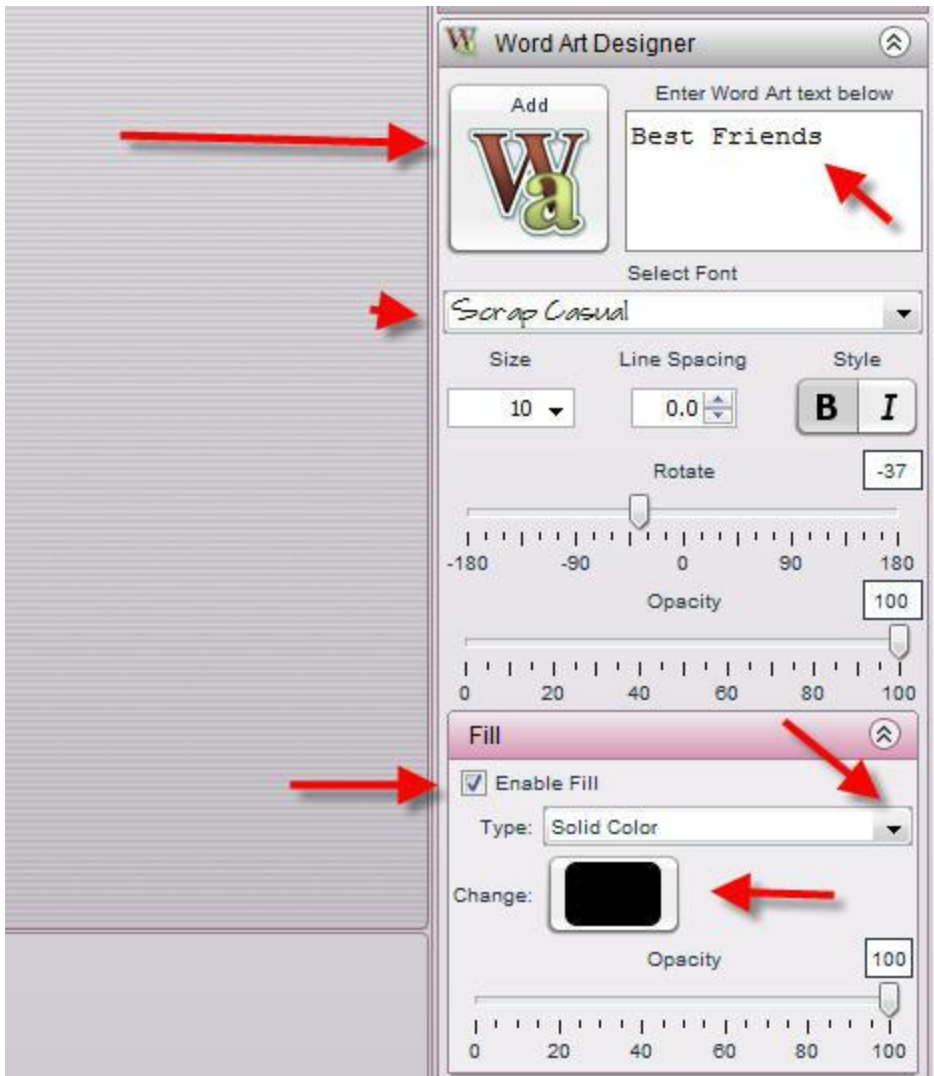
Word Art Designer

Add

Wa

Enter Word Art text below

Best Friends

Select Font

Scrap Casual

Size

10

Line Spacing

0.0

Style

B

I

Rotate

-37

-180 -90 0 90 180

Opacity

100

0 20 40 60 80 100

Fill

Enable Fill

Type: Solid Color

Change:

Opacity

100

0 20 40 60 80 100